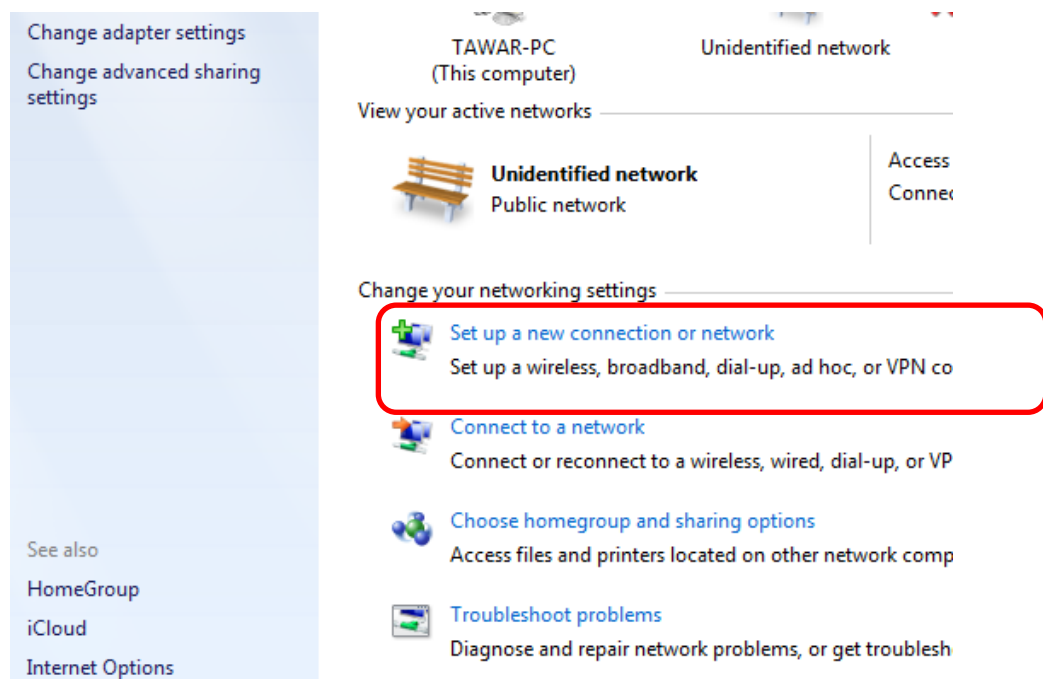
Change adapter settings

Change advanced sharing settings

TAWAR-PC
(This computer)

Unidentified network

View your active networks

Unidentified network
Public network

Access
Connec

Change your networking settings

Set up a new connection or network
Set up a wireless, broadband, dial-up, ad hoc, or VPN co

Connect to a network
Connect or reconnect to a wireless, wired, dial-up, or VP

Choose homegroup and sharing options
Access files and printers located on other network comp

Troubleshoot problems
Diagnose and repair network problems, or get troublesh

See also

HomeGroup

iCloud

Internet Options